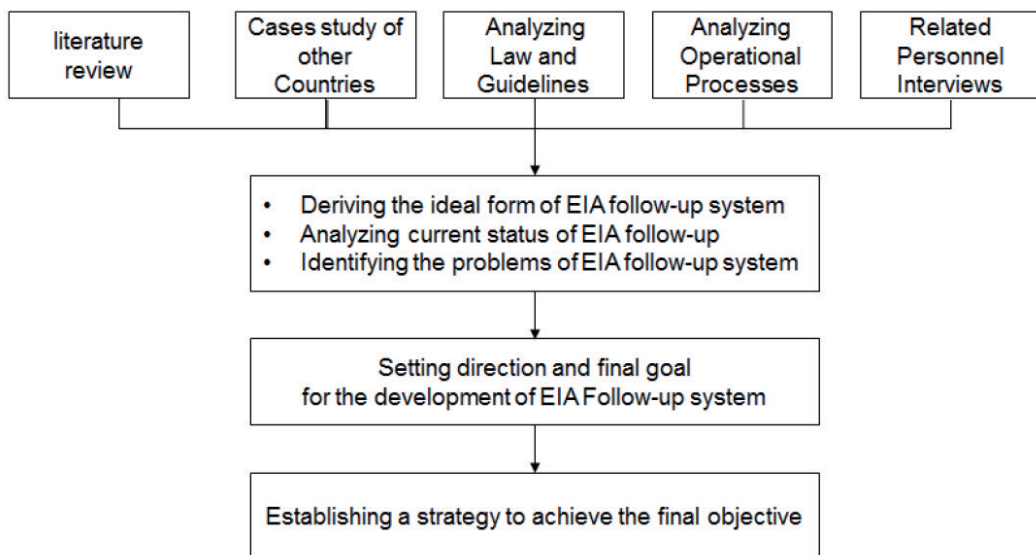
literature review

Cases study of other Countries

Analyzing Law and Guidelines

Analyzing Operational Processes

Related Personnel Interviews

• Deriving the ideal form of EIA follow-up system
• Analyzing current status of EIA follow-up
• Identifying the problems of EIA follow-up system

Setting direction and final goal for the development of EIA Follow-up system

Establishing a strategy to achieve the final objective